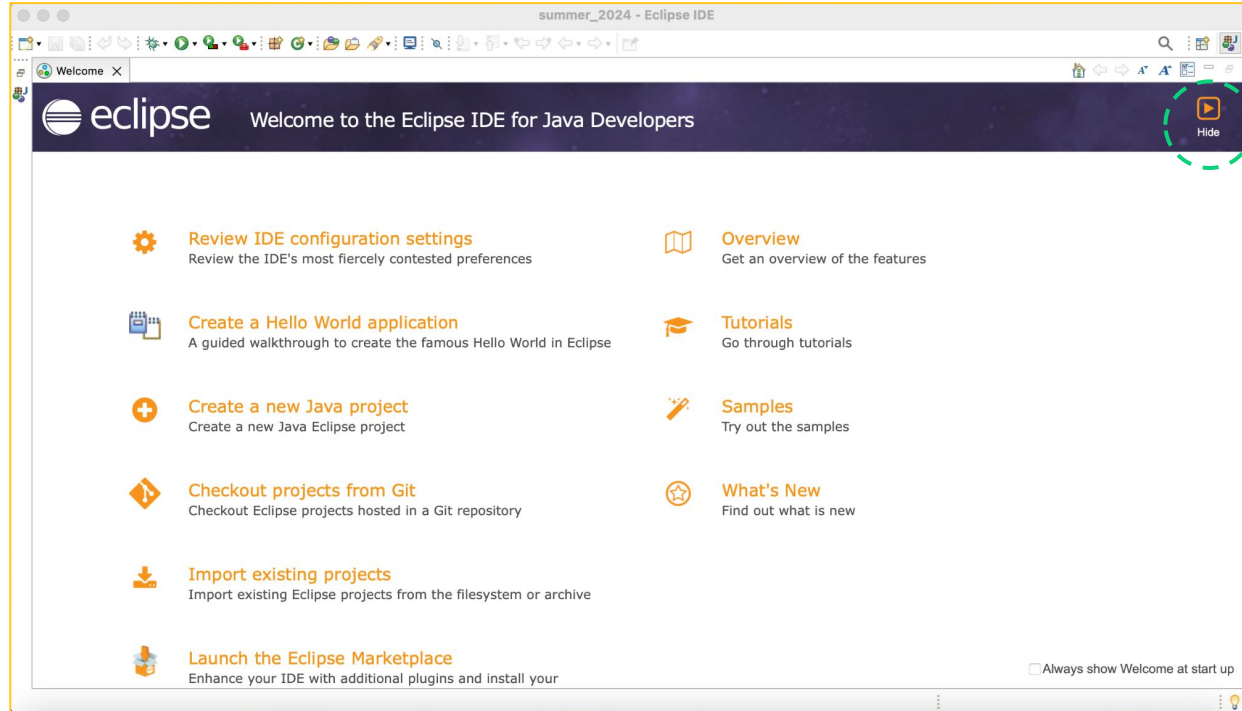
summer_2024 - Eclipse IDE

Welcome

eclipse Welcome to the Eclipse IDE for Java Developers

Hide

Review IDE configuration settings
Review the IDE's most fiercely contested preferences

Create a Hello World application
A guided walkthrough to create the famous Hello World in Eclipse

Create a new Java project
Create a new Java Eclipse project

Checkout projects from Git
Checkout Eclipse projects hosted in a Git repository

Import existing projects
Import existing Eclipse projects from the filesystem or archive

Launch the Eclipse Marketplace
Enhance your IDE with additional plugins and install your

Overview
Get an overview of the features

Tutorials
Go through tutorials

Samples
Try out the samples

What's New
Find out what is new

Always show Welcome at start up